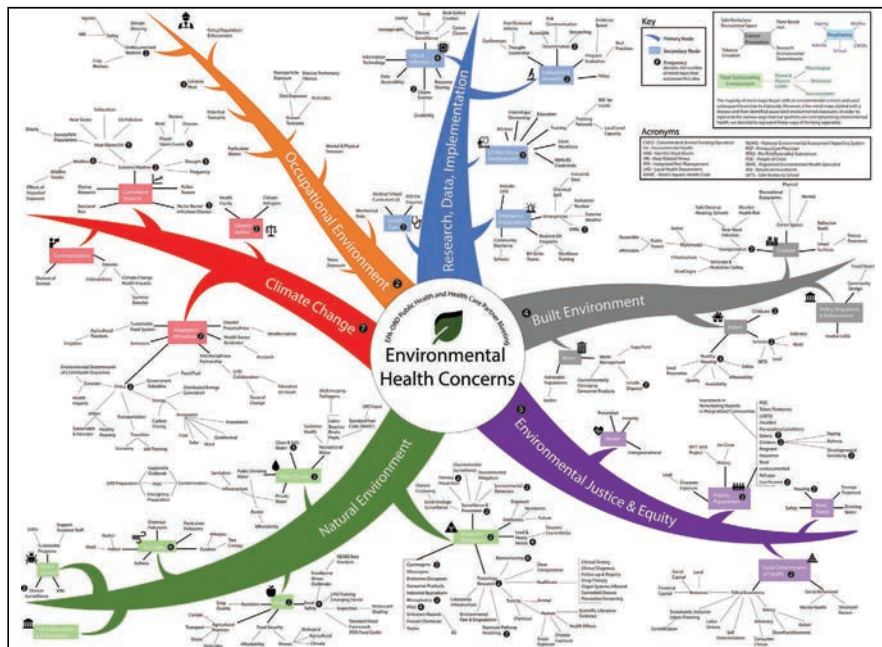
EPA-OHRD Public Health and Health Care Partner Meeting

Environmental Health Concerns

Occupational Environment

Research, Data, Implementation

Built Environment

Environmental Justice & Equity

Natural Environment

Climate Change

Key

Primary Node

Secondary Node

Frequency

Acronyms

Physical

Mental

Built Environment

Cumulative Impacts

Communication

Adaptation & Mitigation

Climate Justice

Health

Data

Education & Research

Workforce Development

Community Engagement

Policy, Regulations & Enforcement

Social Determinants of Health

Priority Populations

Toxic Exposure

Clean & Safe Water

Air Quality

Food Safety

Climate Change

Indoor

Health Equity

Vector-borne Diseases

Wildfire Smoke

Heat

Drought

Flooding

Green Space

Transportation

Housing

Lead

Asthma

Pesticides

Radon

PFAS

Mold

Noise

Chemical Exposure

Infectious Disease

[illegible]